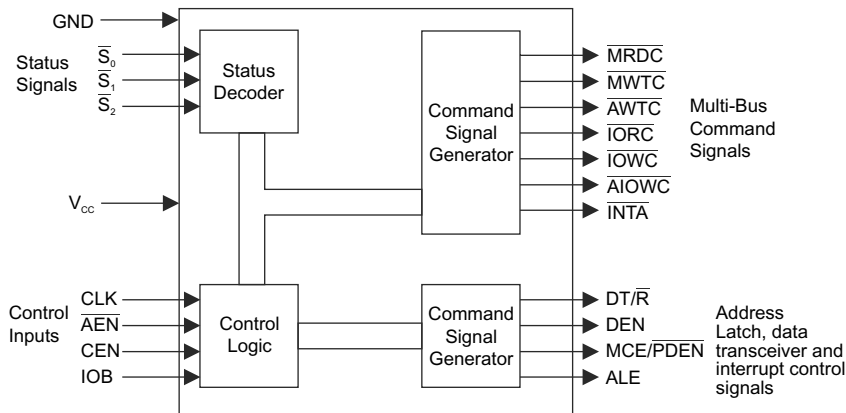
GND

Status Signals
$\overline{S_0}$
$\overline{S_1}$
$\overline{S_2}$

Status Decoder

Command Signal Generator

$\overline{MRDC}$
$\overline{MWTC}$
$\overline{AWTC}$
$\overline{IORC}$
$\overline{IOWC}$
$\overline{AIOWC}$
$\overline{INTA}$

Multi-Bus Command Signals

$V_{CC}$

Control Inputs
CLK
$\overline{AEN}$
CEN
IOB

Control Logic

Command Signal Generator

DT/$\overline{R}$
DEN
MCE/$\overline{PDEN}$
ALE

Address Latch, data transceiver and interrupt control signals